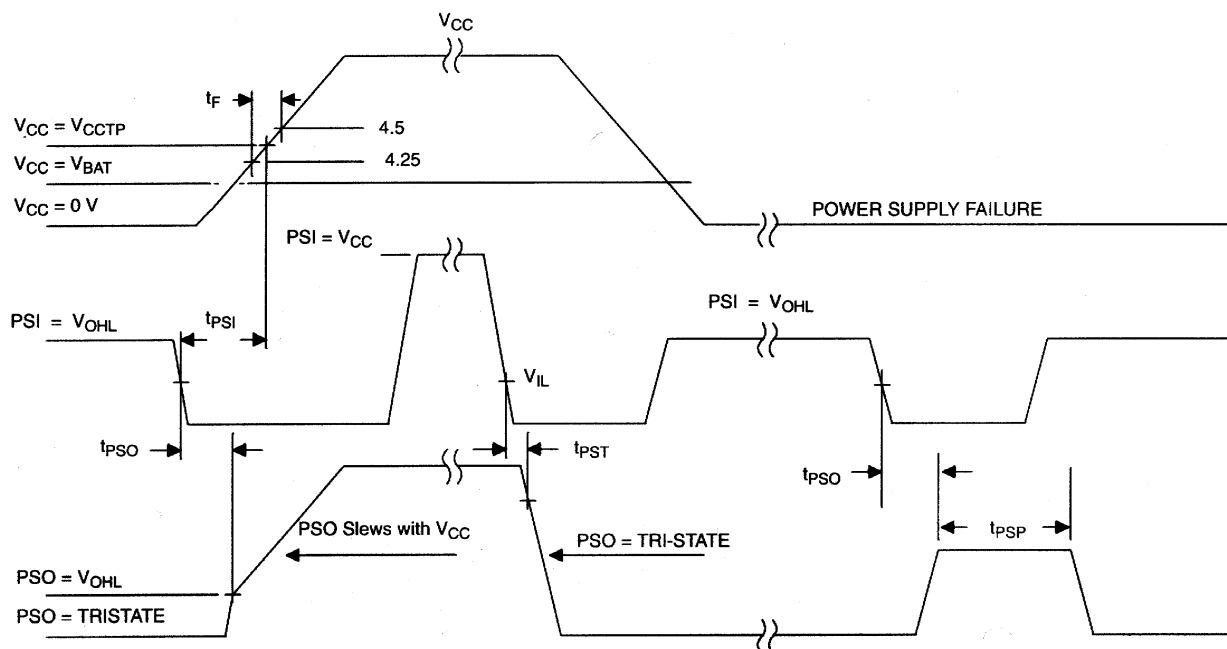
$V_{CC}$

$t_F$

$V_{CC} = V_{CCTP}$

4.5

$V_{CC} = V_{BAT}$

4.25

$V_{CC} = 0$ V

POWER SUPPLY FAILURE

PSI = $V_{CC}$

PSI = $V_{OHL}$

$t_{PSI}$

PSI = $V_{OHL}$

$V_{IL}$

$t_{PSO}$

$t_{PST}$

$t_{PSO}$

PSO Slews with $V_{CC}$

PSO = TRI-STATE

$t_{PSP}$

PSO = $V_{OHL}$

PSO = TRISTATE